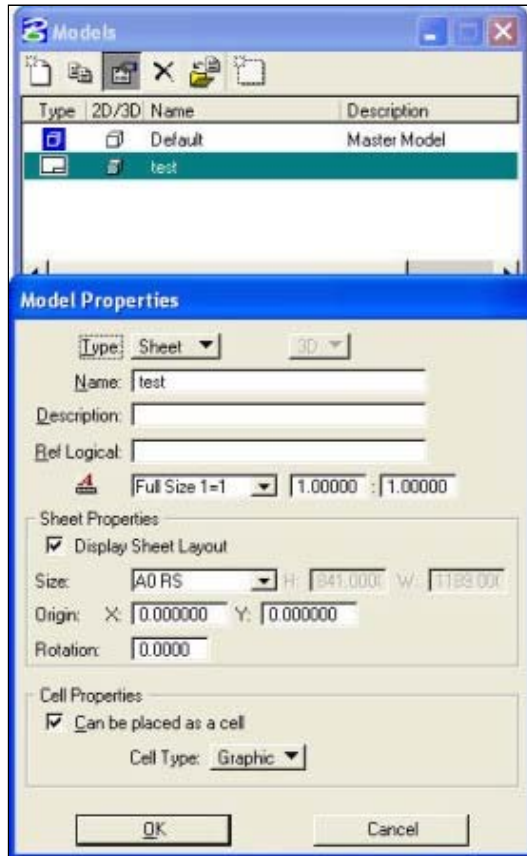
Models

| Type | 2D/3D | Name | Description |
|---|---|---|---|
| | | Default | Master Model |
| | | test | |

Model Properties

Type: Sheet 3D

Name: test

Description:

Ref Logical:

Full Size 1=1 1.00000 : 1.00000

Sheet Properties

Display Sheet Layout

Size: A0 RS H: 841.000 W: 1189.000

Origin: X: 0.000000 Y: 0.000000

Rotation: 0.0000

Cell Properties

Can be placed as a cell

Cell Type: Graphic

OK Cancel